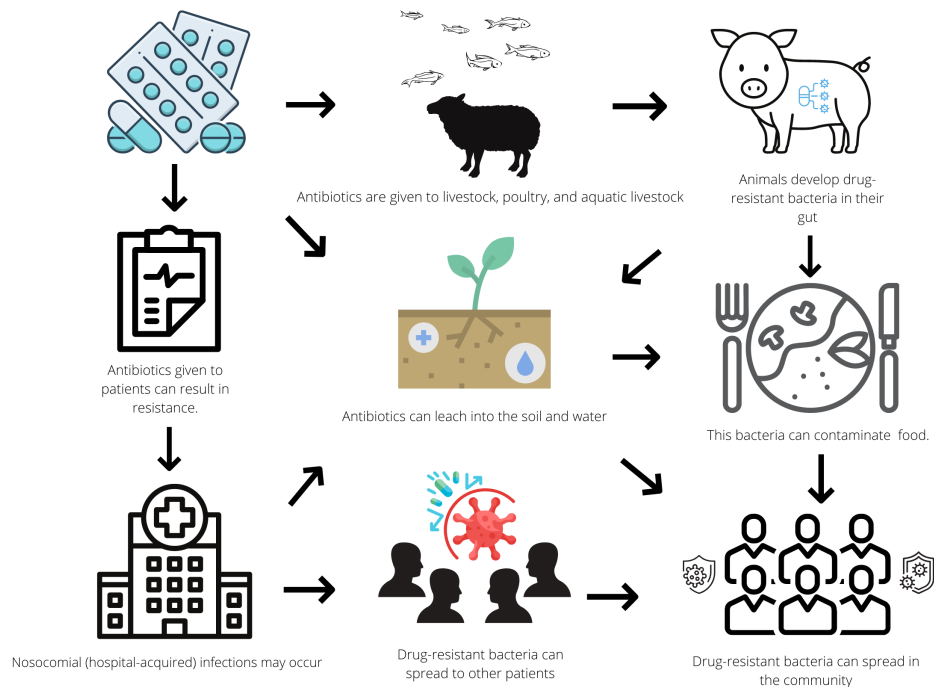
Antibiotics are given to livestock, poultry, and aquatic livestock

Animals develop drug-resistant bacteria in their gut

Antibiotics given to patients can result in resistance.

Antibiotics can leach into the soil and water

This bacteria can contaminate food.

Nosocomial (hospital-acquired) infections may occur

Drug-resistant bacteria can spread to other patients

Drug-resistant bacteria can spread in the community